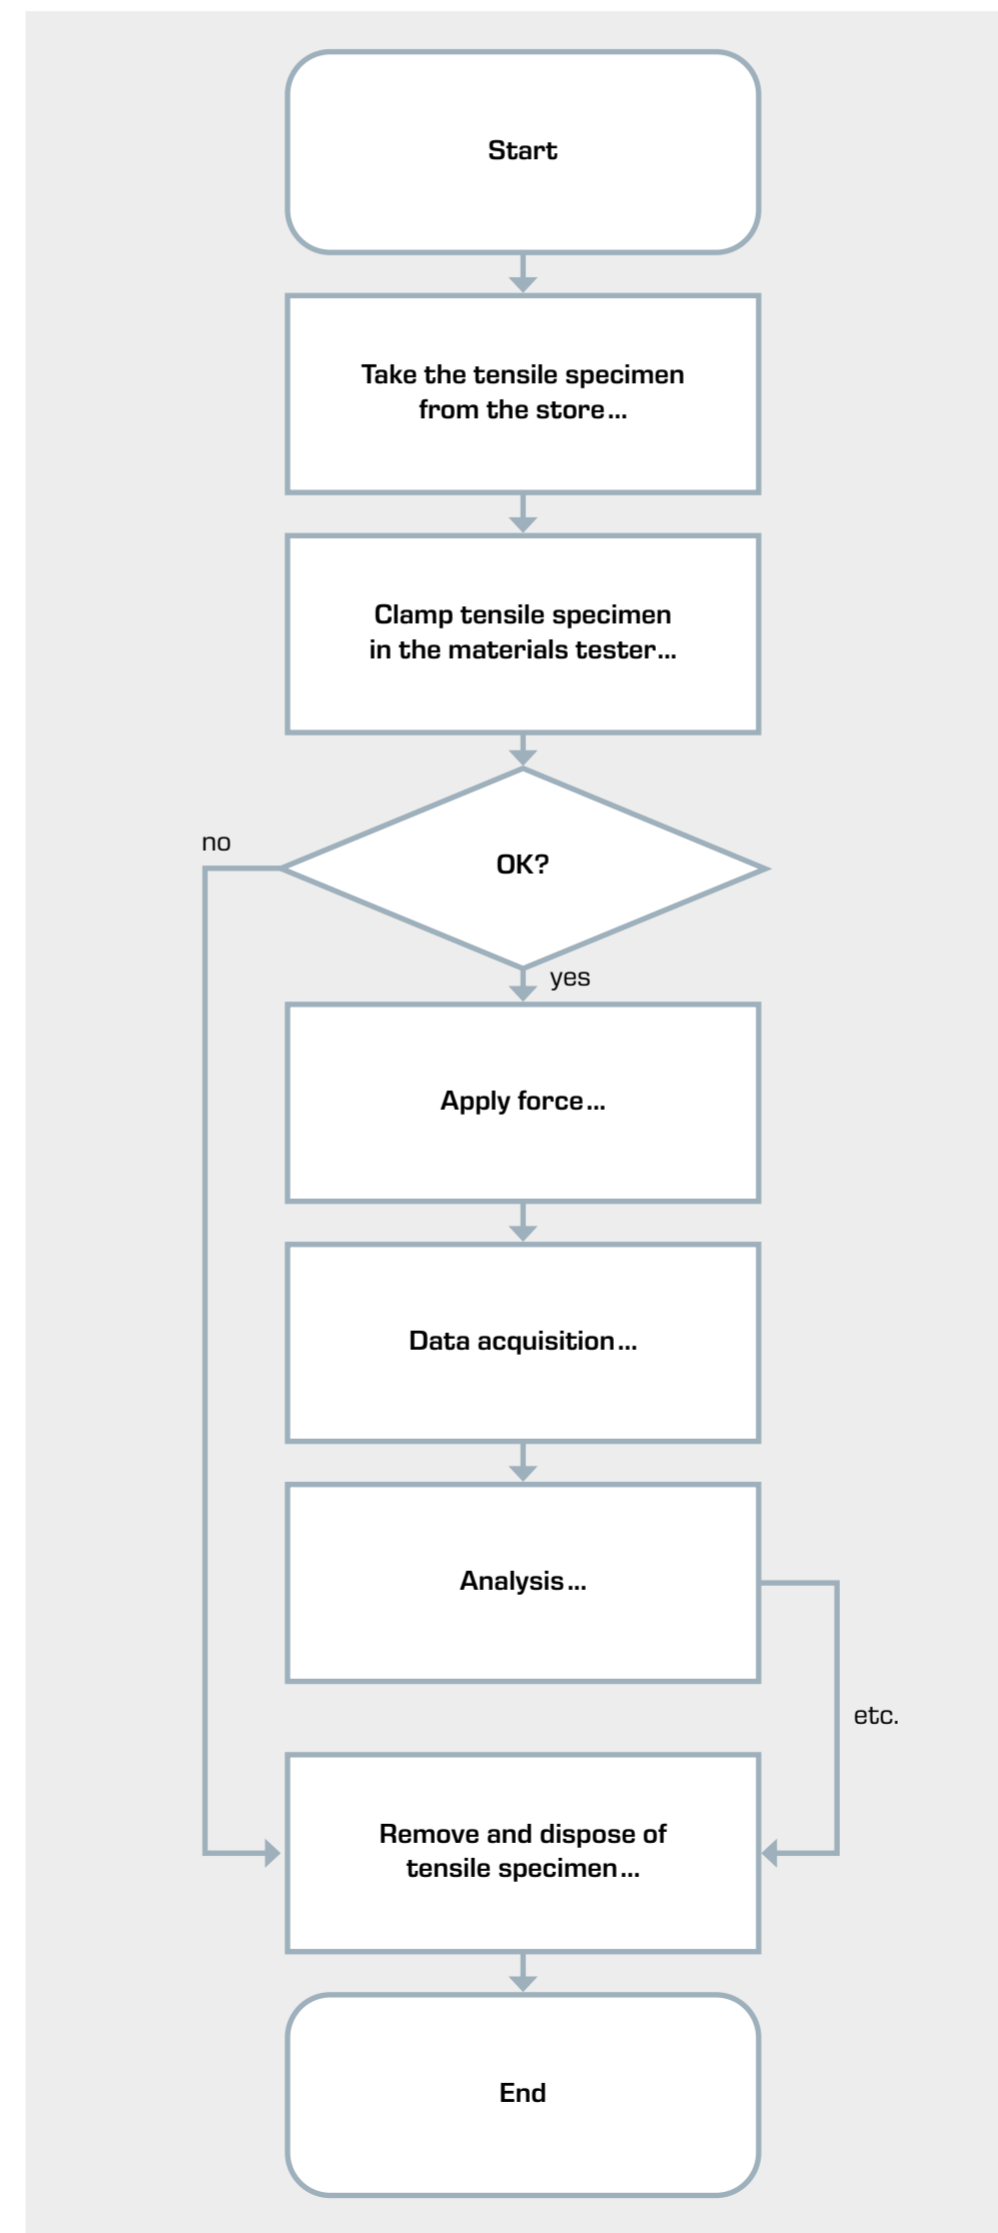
Start

Take the tensile specimen from the store...

Clamp tensile specimen in the materials tester...

no

OK?

yes

Apply force...

Data acquisition...

Analysis...

etc.

Remove and dispose of tensile specimen...

End